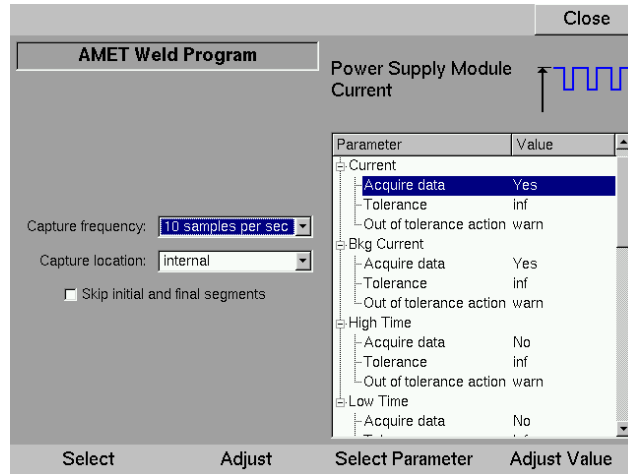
Close

AMET Weld Program

Power Supply Module Current

Capture frequency: 10 samples per sec

Capture location: internal

Skip initial and final segments

| Parameter | Value |
|---|---|
| Current | |
| Acquire data | Yes |
| Tolerance | inf |
| Out of tolerance action | warn |
| Bkg Current | |
| Acquire data | Yes |
| Tolerance | inf |
| Out of tolerance action | warn |
| High Time | |
| Acquire data | No |
| Tolerance | inf |
| Out of tolerance action | warn |
| Low Time | |
| Acquire data | No |
| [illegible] | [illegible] |

Select Adjust Select Parameter Adjust Value